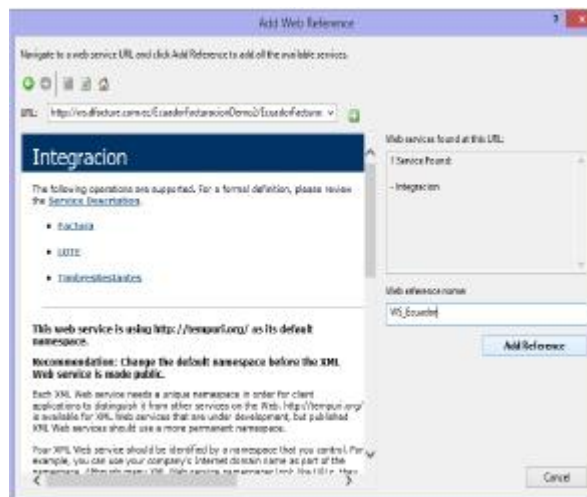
Add Web Reference

Navigate to a web service URL and click Add Reference to add all the available services.

URL: http://ws.dfacture.com.ec/EcuadorFacturacionDemo2/EcuadorFacturac

Integracion

The following operations are supported. For a formal definition, please review the Service Description.

• Factura

• LOTE

• TimbresRestantes

This web service is using http://tempuri.org/ as its default namespace.

Recommendation: Change the default namespace before the XML Web service is made public.

Each XML Web service needs a unique namespace in order for client applications to distinguish it from other services on the Web. http://tempuri.org/ is available for XML Web services that are under development, but published XML Web services should use a more permanent namespace.

Your XML Web service should be identified by a namespace that you control. For example, you can use your company's Internet domain name as part of the namespace. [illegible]

Web services found at this URL:

1 Service Found:

- Integracion

Web reference name:

WS_Ecuador

Add Reference

Cancel